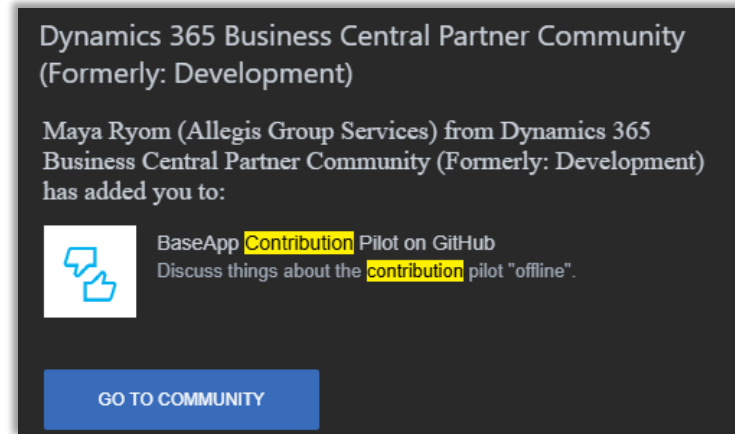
Dynamics 365 Business Central Partner Community (Formerly: Development)

Maya Ryom (Allegis Group Services) from Dynamics 365 Business Central Partner Community (Formerly: Development) has added you to:

BaseApp Contribution Pilot on GitHub
Discuss things about the contribution pilot "offline".

GO TO COMMUNITY